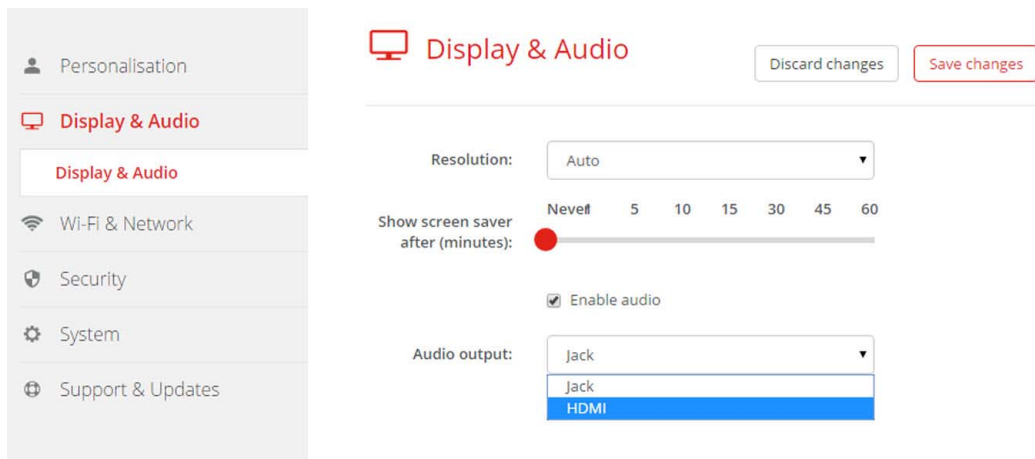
Personalisation

Display & Audio

Display & Audio

Wi-Fi & Network

Security

System

Support & Updates

Display & Audio

Discard changes

Save changes

Resolution:

Auto

Show screen saver after (minutes):

Never1 5 10 15 30 45 60

Enable audio

Audio output:

Jack

Jack

HDMI